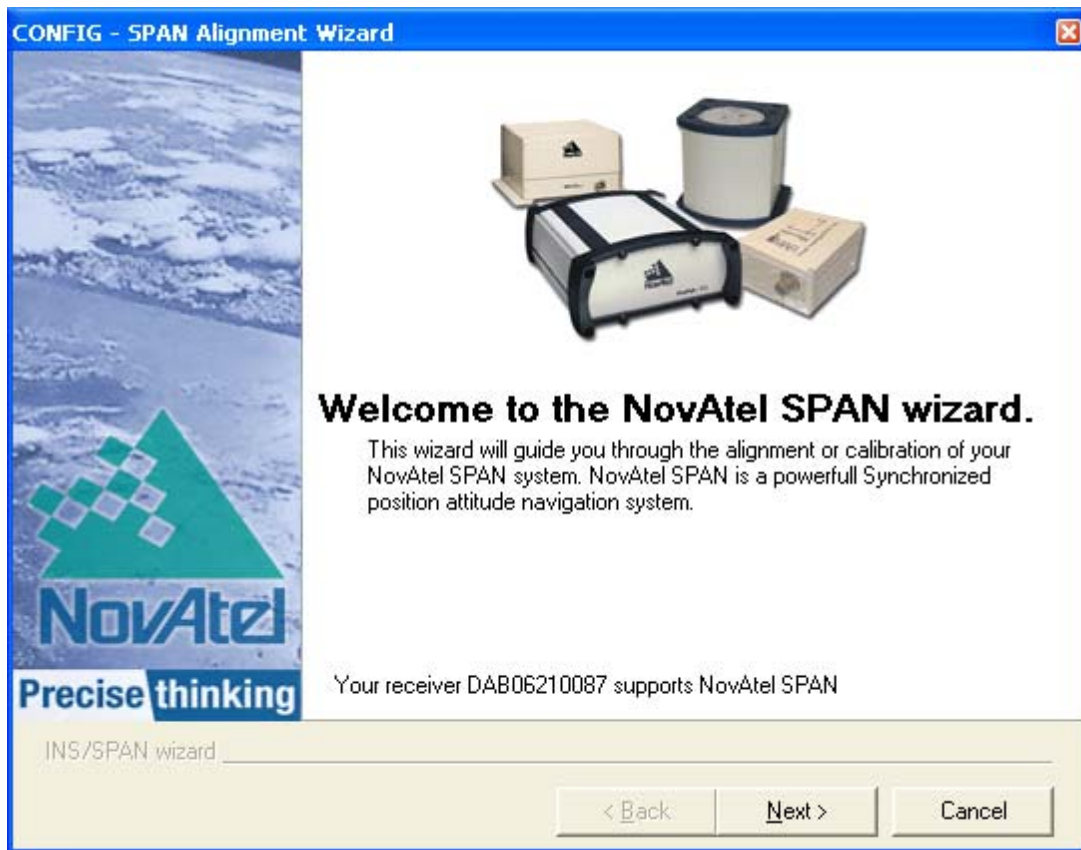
CONFIG - SPAN Alignment Wizard

Welcome to the NovAtel SPAN wizard.

This wizard will guide you through the alignment or calibration of your NovAtel SPAN system. NovAtel SPAN is a powerfull Synchronized position attitude navigation system.

NovAtel

Precise thinking

Your receiver DAB06210087 supports NovAtel SPAN

INS/SPAN wizard

< Back

Next >

Cancel